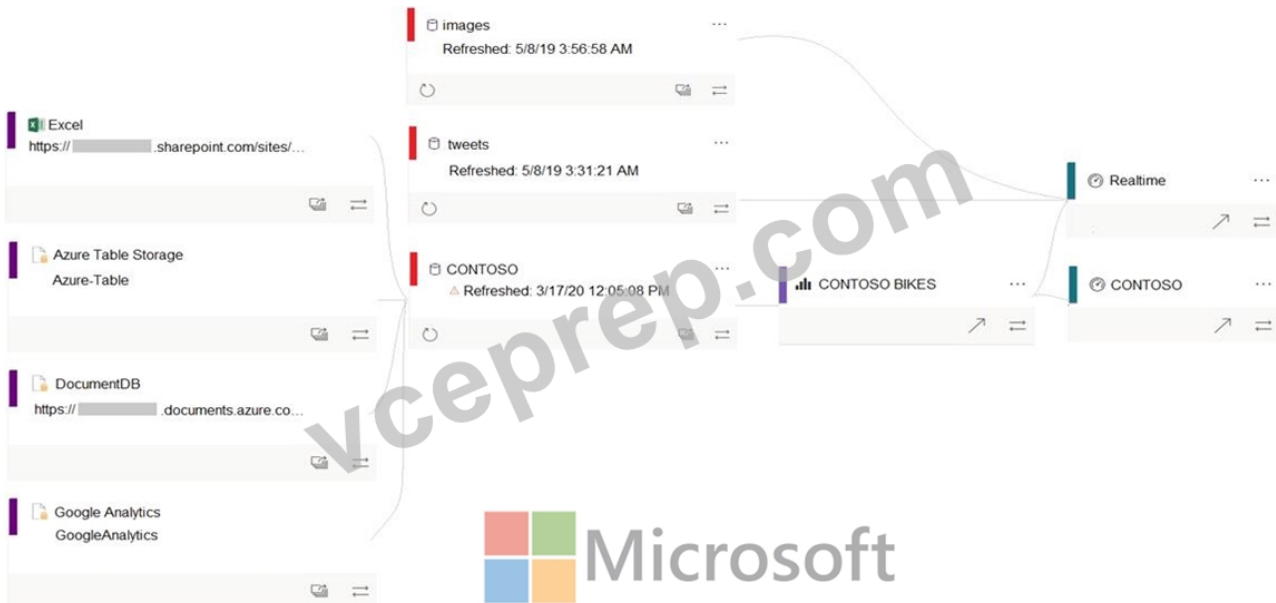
Excel
https:// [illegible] .sharepoint.com/sites/...

Azure Table Storage
Azure-Table

DocumentDB
https:// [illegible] .documents.azure.co...

Google Analytics
GoogleAnalytics

images
Refreshed: 5/8/19 3:56:58 AM

tweets
Refreshed: 5/8/19 3:31:21 AM

CONTOSO
Refreshed: 3/17/20 12:05:08 PM

CONTOSO BIKES

Realtime

CONTOSO

vceprep.com

Microsoft